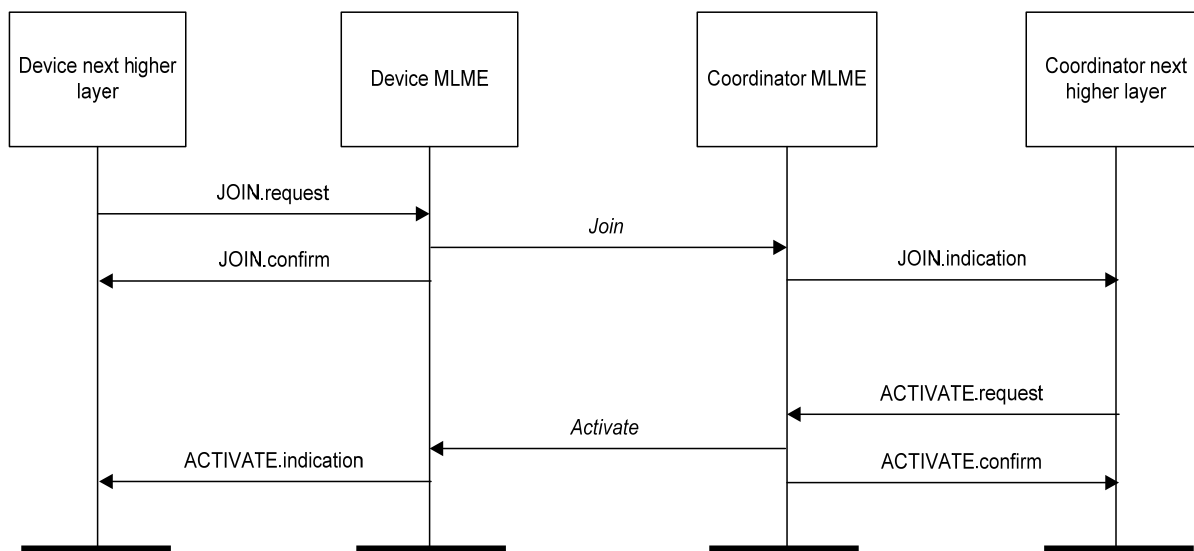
Device next higher layer

Device MLME

Coordinator MLME

Coordinator next higher layer

JOIN.request

Join

JOIN.confirm

JOIN.indication

ACTIVATE.request

Activate

ACTIVATE.indication

ACTIVATE.confirm